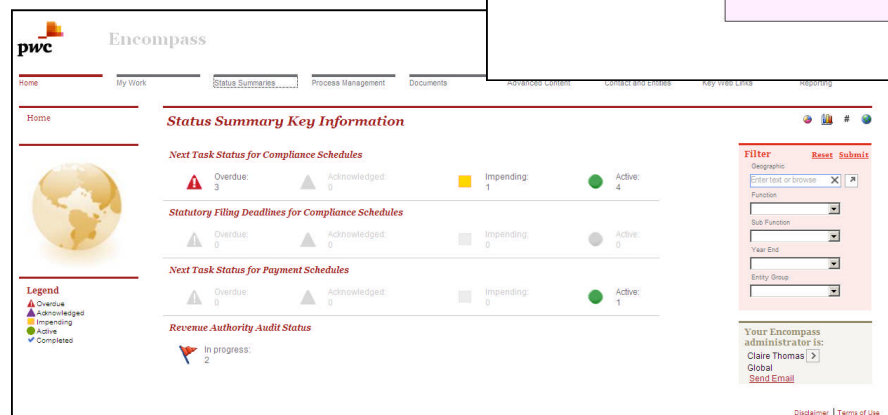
pwc

Encompass

Home | My Work | Status Summaries | Process Management | Documents | Advanced Content | Contact and Entities | Key Web Links | Reporting

Home

Status Summary Key Information

#

Next Task Status for Compliance Schedules

Overdue: 3
Acknowledged: 0
Impending: 1
Active: 4

Statutory Filing Deadlines for Compliance Schedules

Overdue: 0
Acknowledged: 0
Impending: 0
Active: 0

Next Task Status for Payment Schedules

Overdue: 0
Acknowledged: 0
Impending: 0
Active: 1

Revenue Authority Audit Status

In progress: 2

Legend
Overdue
Acknowledged
Impending
Active
Completed

Filter Reset Submit
Geographic
Enter text or browse
Function
Sub Function
Year End
Entity Group

Your Encompass administrator is:
Claire Thomas
Global
Send Email

Disclaimer | Terms of Use